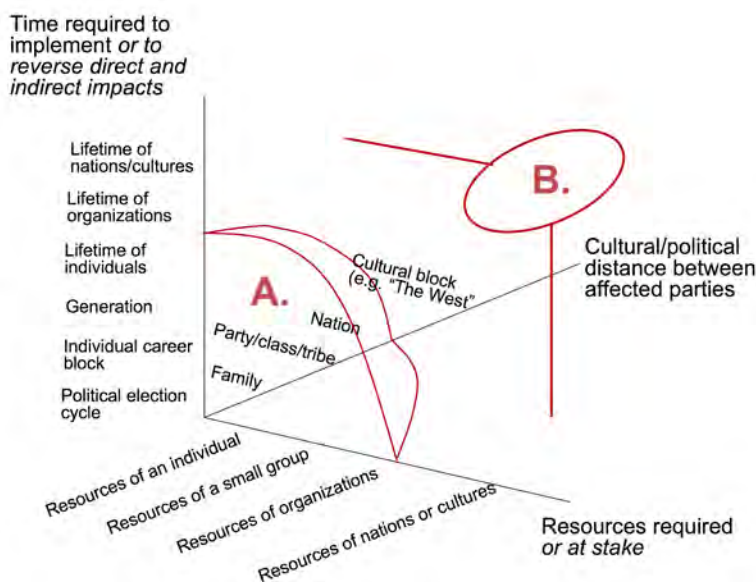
Time required to implement *or to reverse direct and indirect impacts*

Lifetime of nations/cultures

Lifetime of organizations

Lifetime of individuals

Generation

Individual career block

Political election cycle

B.

A.

Cultural block (e.g. "The West"

Nation

Party/class/tribe

Family

Cultural/political distance between affected parties

Resources of an individual

Resources of a small group

Resources of organizations

Resources of nations or cultures

Resources required *or at stake*